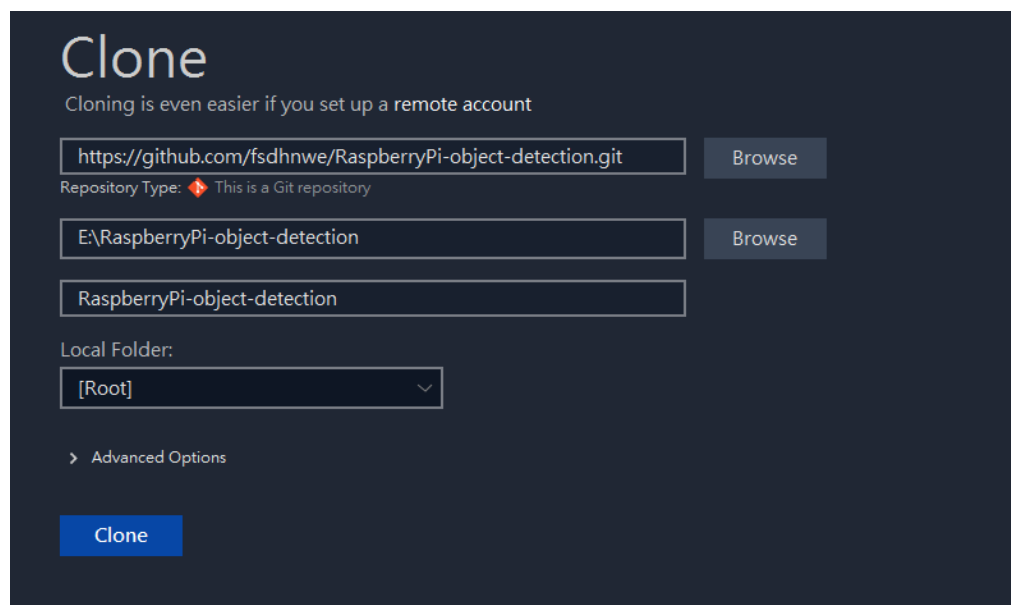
Clone

Cloning is even easier if you set up a remote account

https://github.com/fsdhnwe/RaspberryPi-object-detection.git

Browse

Repository Type: This is a Git repository

E:\RaspberryPi-object-detection

Browse

RaspberryPi-object-detection

Local Folder:

[Root]

Advanced Options

Clone